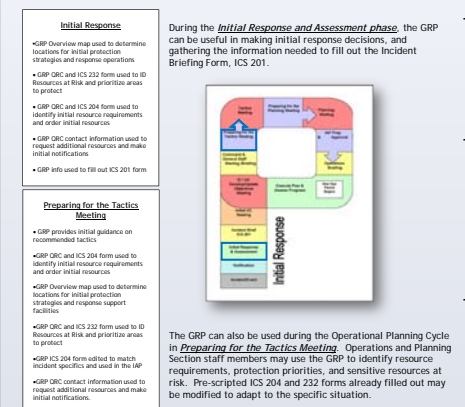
Initial Response

•GRP Overview map used to determine locations for initial protection strategies and response operations

• GRP ORC and ICS 232 form used to ID Resources at Risk and prioritize areas to protect

• GRP ORC and ICS 204 form used to identify initial resource requirements and order initial resources

• GRP ORC contact information used to request additional resources and make initial notifications

• GRP info used to fill out ICS 201 form

Preparing for the Tactics Meeting

• GRP provides initial guidance on recommended tactics

•GRP ORC and ICS 204 form used to identify initial resource requirements and order initial resources

•GRP Overview map used to determine locations for initial protection strategies and response support facilities

• GRP ORC and ICS 232 form used to ID Resources at Risk and prioritize areas to protect

•GRP ICS 204 form edited to match incident specifics and used in the IAP

•GRP ORC contact information used to request additional resources and make initial notifications.

During the *Initial Response and Assessment phase*, the GRP can be useful in making initial response decisions, and gathering the information needed to fill out the Incident Briefing Form, ICS 201.

Tactics Meeting

Preparing for the Planning Meeting

Planning Meeting

Preparing for the Tactics Meeting

IAP Prep & Approval

Command & General Staff Meeting/Briefing

Operations Briefing

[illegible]

Execute Plan & Assess Progress

New Ops Period Begins

Initial UC Meeting

Incident Brief ICS-201

Initial Response & Assessment

Notification

Initial Response

The GRP can also be used during the Operational Planning Cycle in *Preparing for the Tactics Meeting*. Operations and Planning Section staff members may use the GRP to identify resource requirements, protection priorities, and sensitive resources at risk. Pre-scripted ICS 204 and 232 forms already filled out may be modified to adapt to the specific situation.